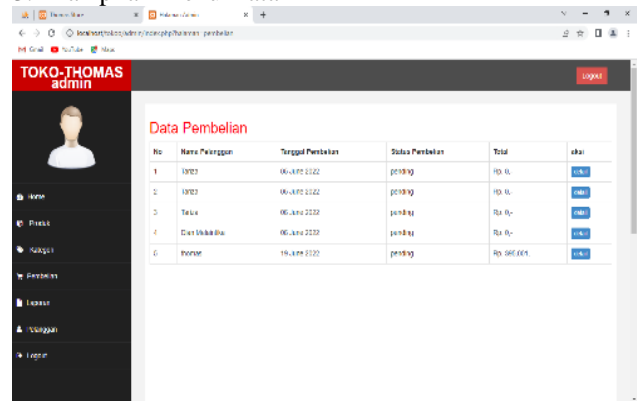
localhost/tokoo/admin/index.php?halaman=pembelian

M Gmail YouTube Maps

TOKO-THOMAS admin

Logout

Home
Produk
Kategori
Pembelian
Laporan
Pelanggan
Logout

Data Pembelian

| No | Nama Pelanggan | Tanggal Pembelian | Status Pembelian | Total | aksi |
|---|---|---|---|---|---|
| 1 | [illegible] | 06 June 2022 | pending | Rp. 0,- | detail |
| 2 | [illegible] | 06 June 2022 | pending | Rp. 0,- | detail |
| 3 | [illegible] | 06 June 2022 | pending | Rp. 0,- | detail |
| 4 | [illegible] | 06 June 2022 | pending | Rp. 0,- | detail |
| 5 | thomas | 19 June 2022 | pending | Rp. 360.000 | detail |